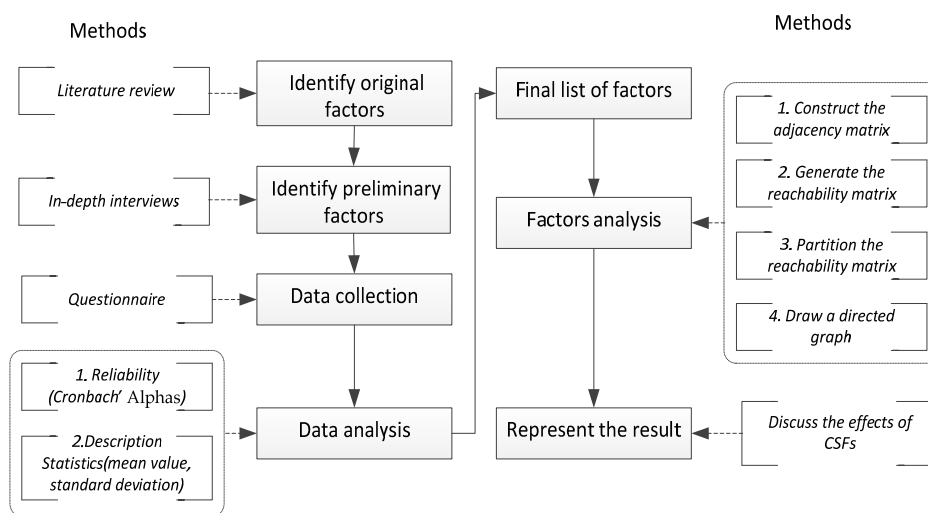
Methods

Literature review

Identify original factors

In-depth interviews

Identify preliminary factors

Questionnaire

Data collection

1. Reliability (Cronbach' Alphas)

2.Description Statistics(mean value, standard deviation)

Data analysis

Methods

Final list of factors

1. Construct the adjacency matrix

2. Generate the reachability matrix

Factors analysis

3. Partition the reachability matrix

4. Draw a directed graph

Represent the result

Discuss the effects of CSFs